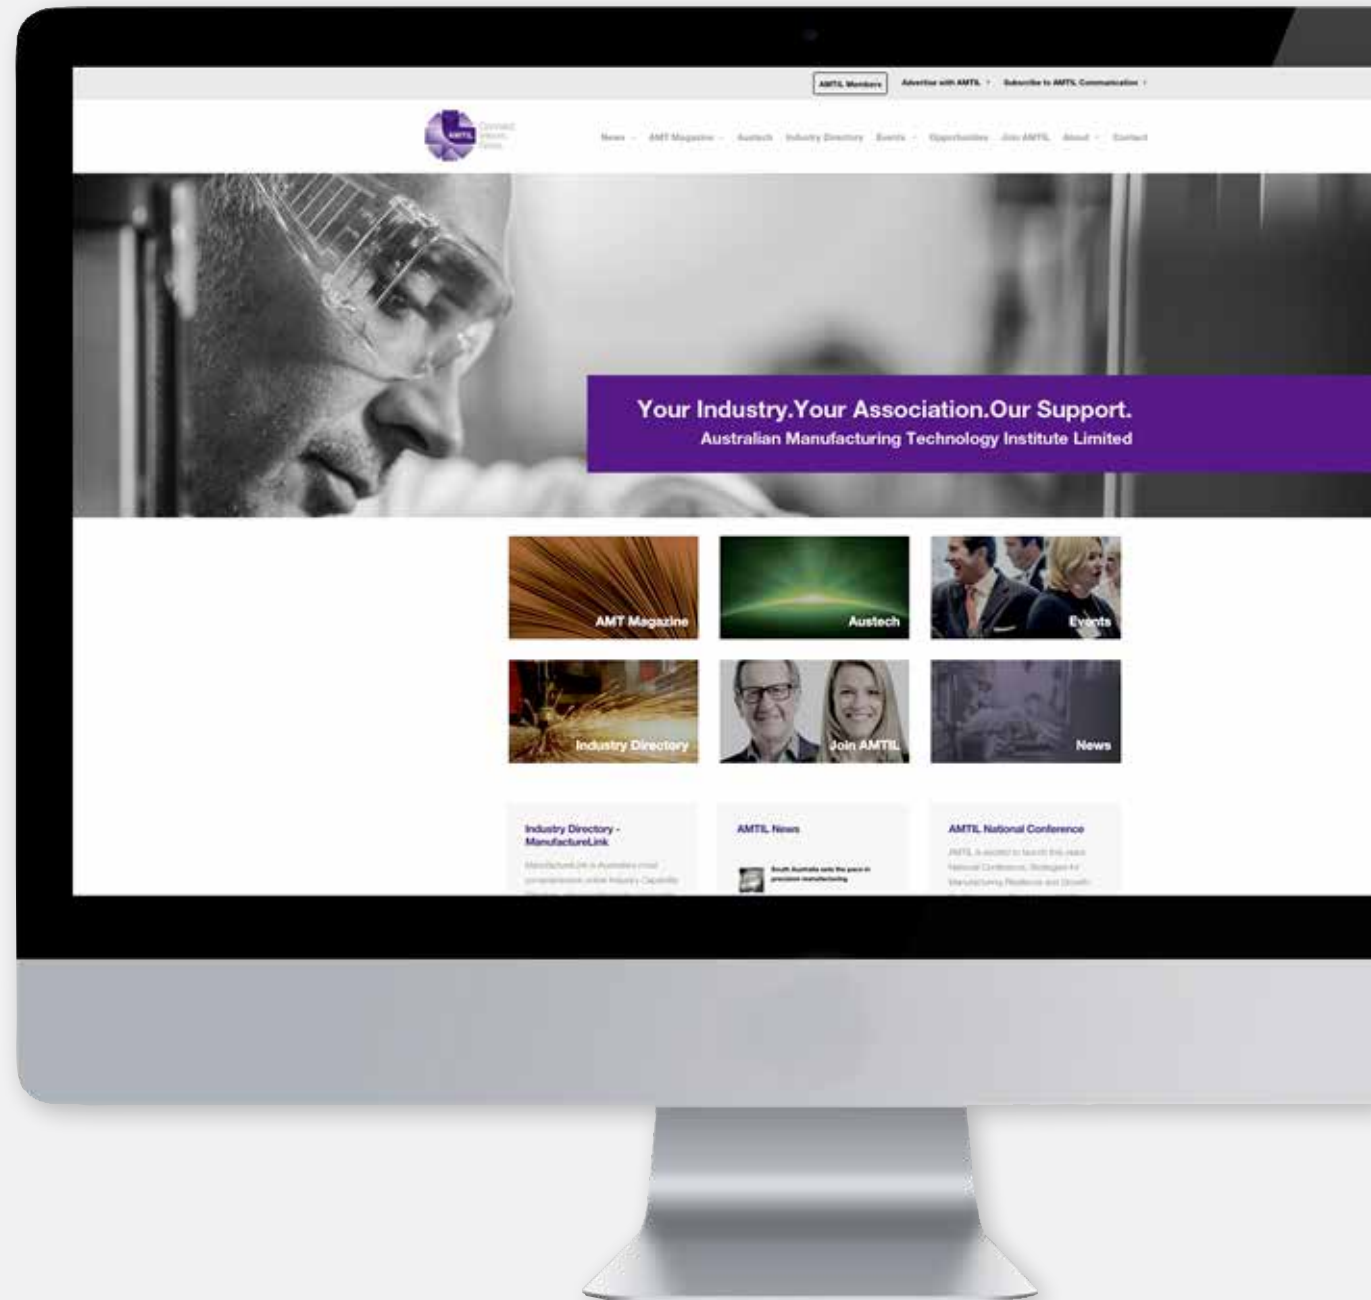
AMTIL Members Advertise with AMTIL Subscribe to AMTIL Communication

AMTIL Connect Inform Grow

News AMT Magazine Austech Industry Directory Events Opportunities Join AMTIL About Contact

Your Industry.Your Association.Our Support.
Australian Manufacturing Technology Institute Limited

AMT Magazine
Austech
Events
Industry Directory
Join AMTIL
News

Industry Directory - ManufactureLink
ManufactureLink is Australia's most comprehensive online Industry Capability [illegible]

AMTIL News
South Australia sets the pace in precision manufacturing

AMTIL National Conference
AMTIL is excited to launch this year's National Conference, Strategies for Manufacturing Resilience and Growth